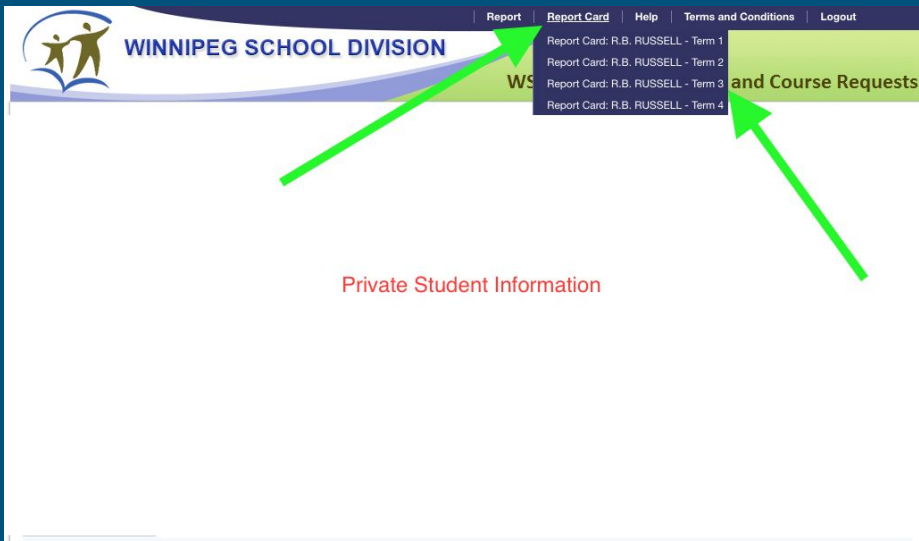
Report | Report Card | Help | Terms and Conditions | Logout

WINNIPEG SCHOOL DIVISION

Report Card: R.B. RUSSELL - Term 1
Report Card: R.B. RUSSELL - Term 2
Report Card: R.B. RUSSELL - Term 3
Report Card: R.B. RUSSELL - Term 4

WS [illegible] and Course Requests

Private Student Information